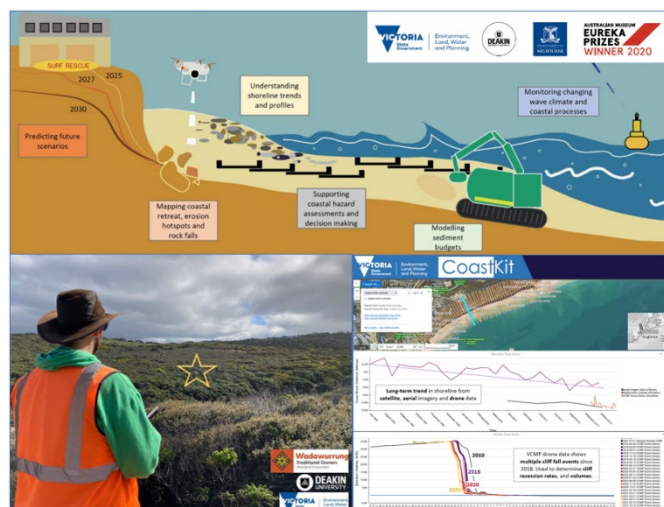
SURF RESCUE
2027
2025
2030

VICTORIA State Government | Environment, Land, Water and Planning

DEAKIN

MELBOURNE

AUSTRALIAN MUSEUM EUREKA PRIZES WINNER 2020

Understanding shoreline trends and profiles

Monitoring changing wave climate and coastal processes

Predicting future scenarios

Mapping coastal retreat, erosion hotspots and rock falls

Supporting coastal hazard assessments and decision making

Modelling sediment budgets

VICTORIA State Government | Environment, Land, Water and Planning

CoastKit

Long-term trend in shoreline from satellite, aerial imagery and drone data

VCMP drone data shows multiple cliff fall events since 2018. Used to determine cliff recession rates, and volumes.

2010
2018
2020
2019

Wadawurrung Traditional Owners

DEAKIN UNIVERSITY

VICTORIA State Government